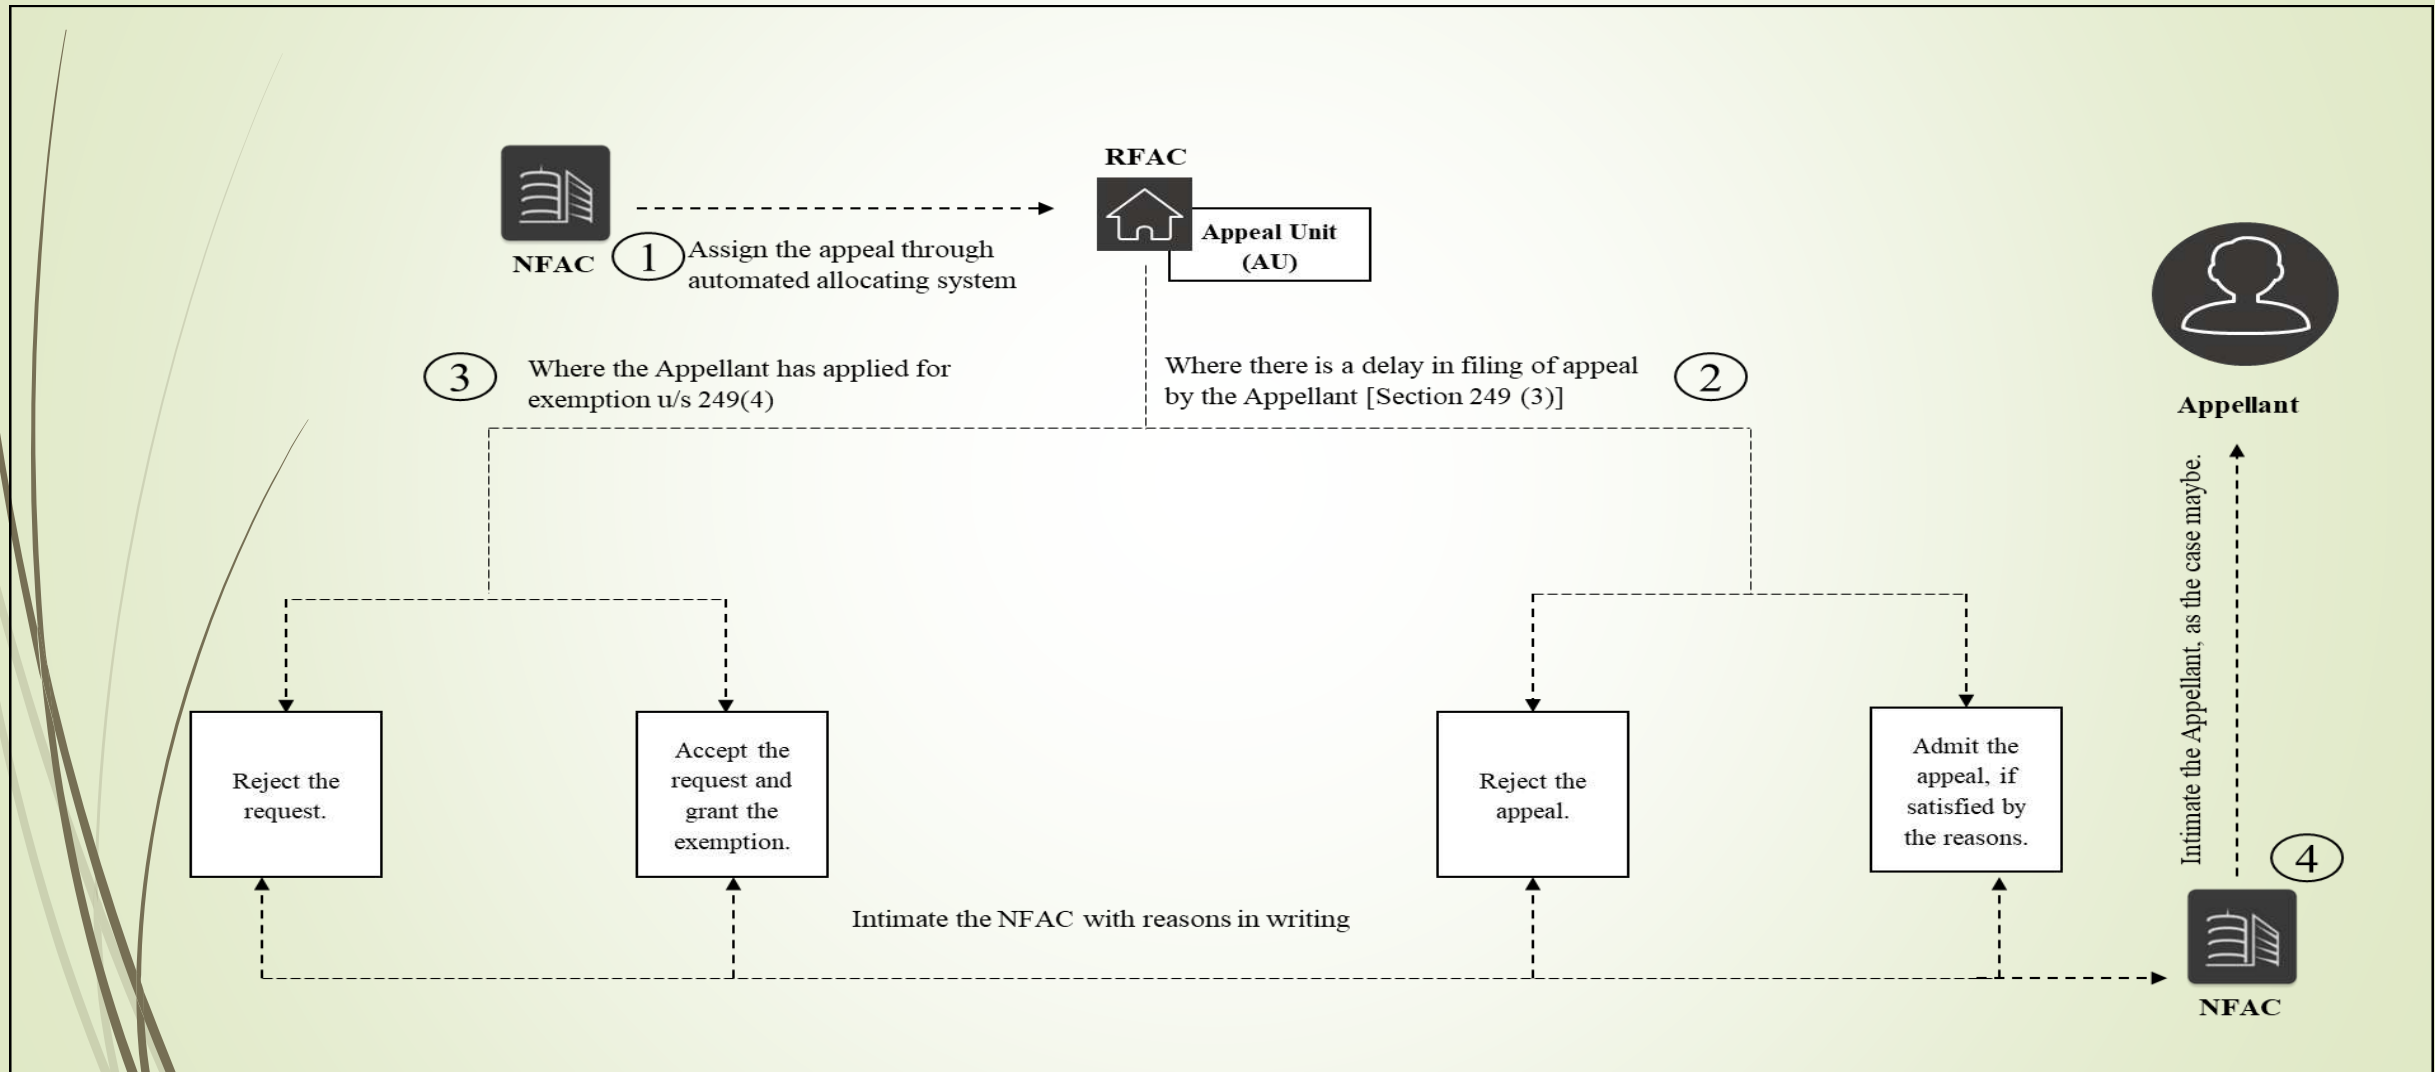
NFAC

1 Assign the appeal through automated allocating system

RFAC

Appeal Unit (AU)

Appellant

3 Where the Appellant has applied for exemption u/s 249(4)

Where there is a delay in filing of appeal by the Appellant [Section 249 (3)] 2

Reject the request.

Accept the request and grant the exemption.

Reject the appeal.

Admit the appeal, if satisfied by the reasons.

Intimate the Appellant, as the case maybe.

4

Intimate the NFAC with reasons in writing

NFAC